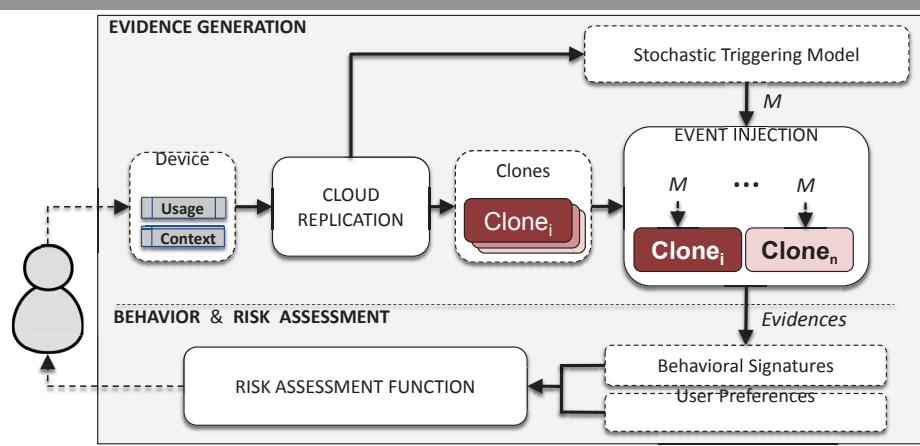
EVIDENCE GENERATION

Stochastic Triggering Model

$M$

EVENT INJECTION

Device

Usage

Context

CLOUD REPLICATION

Clones

Clone$_i$

$M$

•••

$M$

Clone$_i$

Clone$_n$

BEHAVIOR & RISK ASSESSMENT

Evidences

Behavioral Signatures

RISK ASSESSMENT FUNCTION

User Preferences